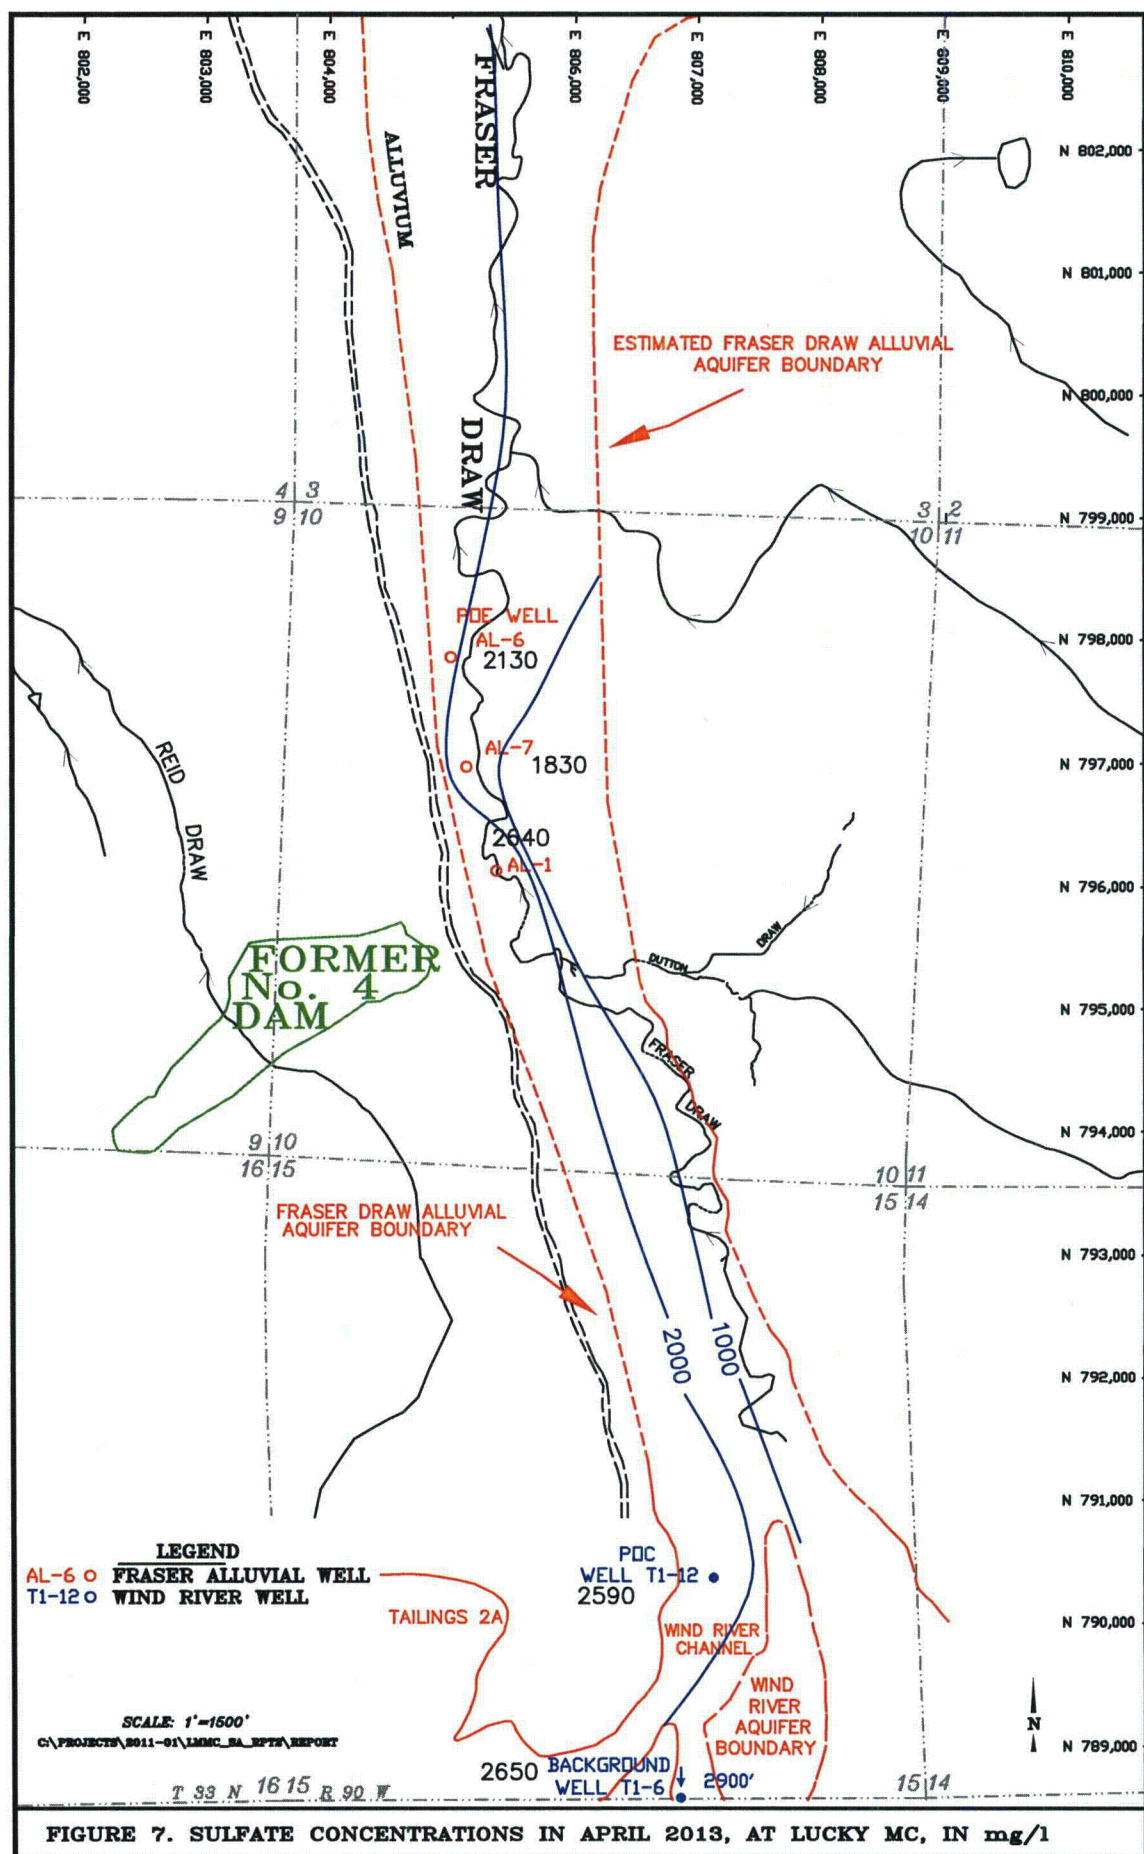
E 802,000
E 803,000
E 804,000
E 806,000
E 807,000
E 808,000
E 809,000
E 810,000

FRASER
ALLUVIUM
DRAW

N 802,000
N 801,000
N 800,000
N 799,000
N 798,000
N 797,000
N 796,000
N 795,000
N 794,000
N 793,000
N 792,000
N 791,000
N 790,000
N 789,000

ESTIMATED FRASER DRAW ALLUVIAL AQUIFER BOUNDARY

4 3
9 10

3 2
10 11

POC WELL
AL-6
2130

AL-7
1830

2640
AL-1

REID DRAW

FORMER No. 4 DAM

DUTTON DRAW

FRASER DRAW

9 10
16 15

10 11
15 14

FRASER DRAW ALLUVIAL AQUIFER BOUNDARY

2000
1000

LEGEND
AL-6 o FRASER ALLUVIAL WELL
T1-12 o WIND RIVER WELL

TAILINGS 2A

POC WELL T1-12
2590

WIND RIVER CHANNEL

WIND RIVER AQUIFER BOUNDARY

SCALE: 1"=1500'
C:\PROJECTS\2011-01\LMMC_SA_RPTS\REPORT

N

2650
BACKGROUND WELL T1-6
2900'

T 33 N 16 15 R 90 W
15 14

FIGURE 7. SULFATE CONCENTRATIONS IN APRIL 2013, AT LUCKY MC, IN mg/l